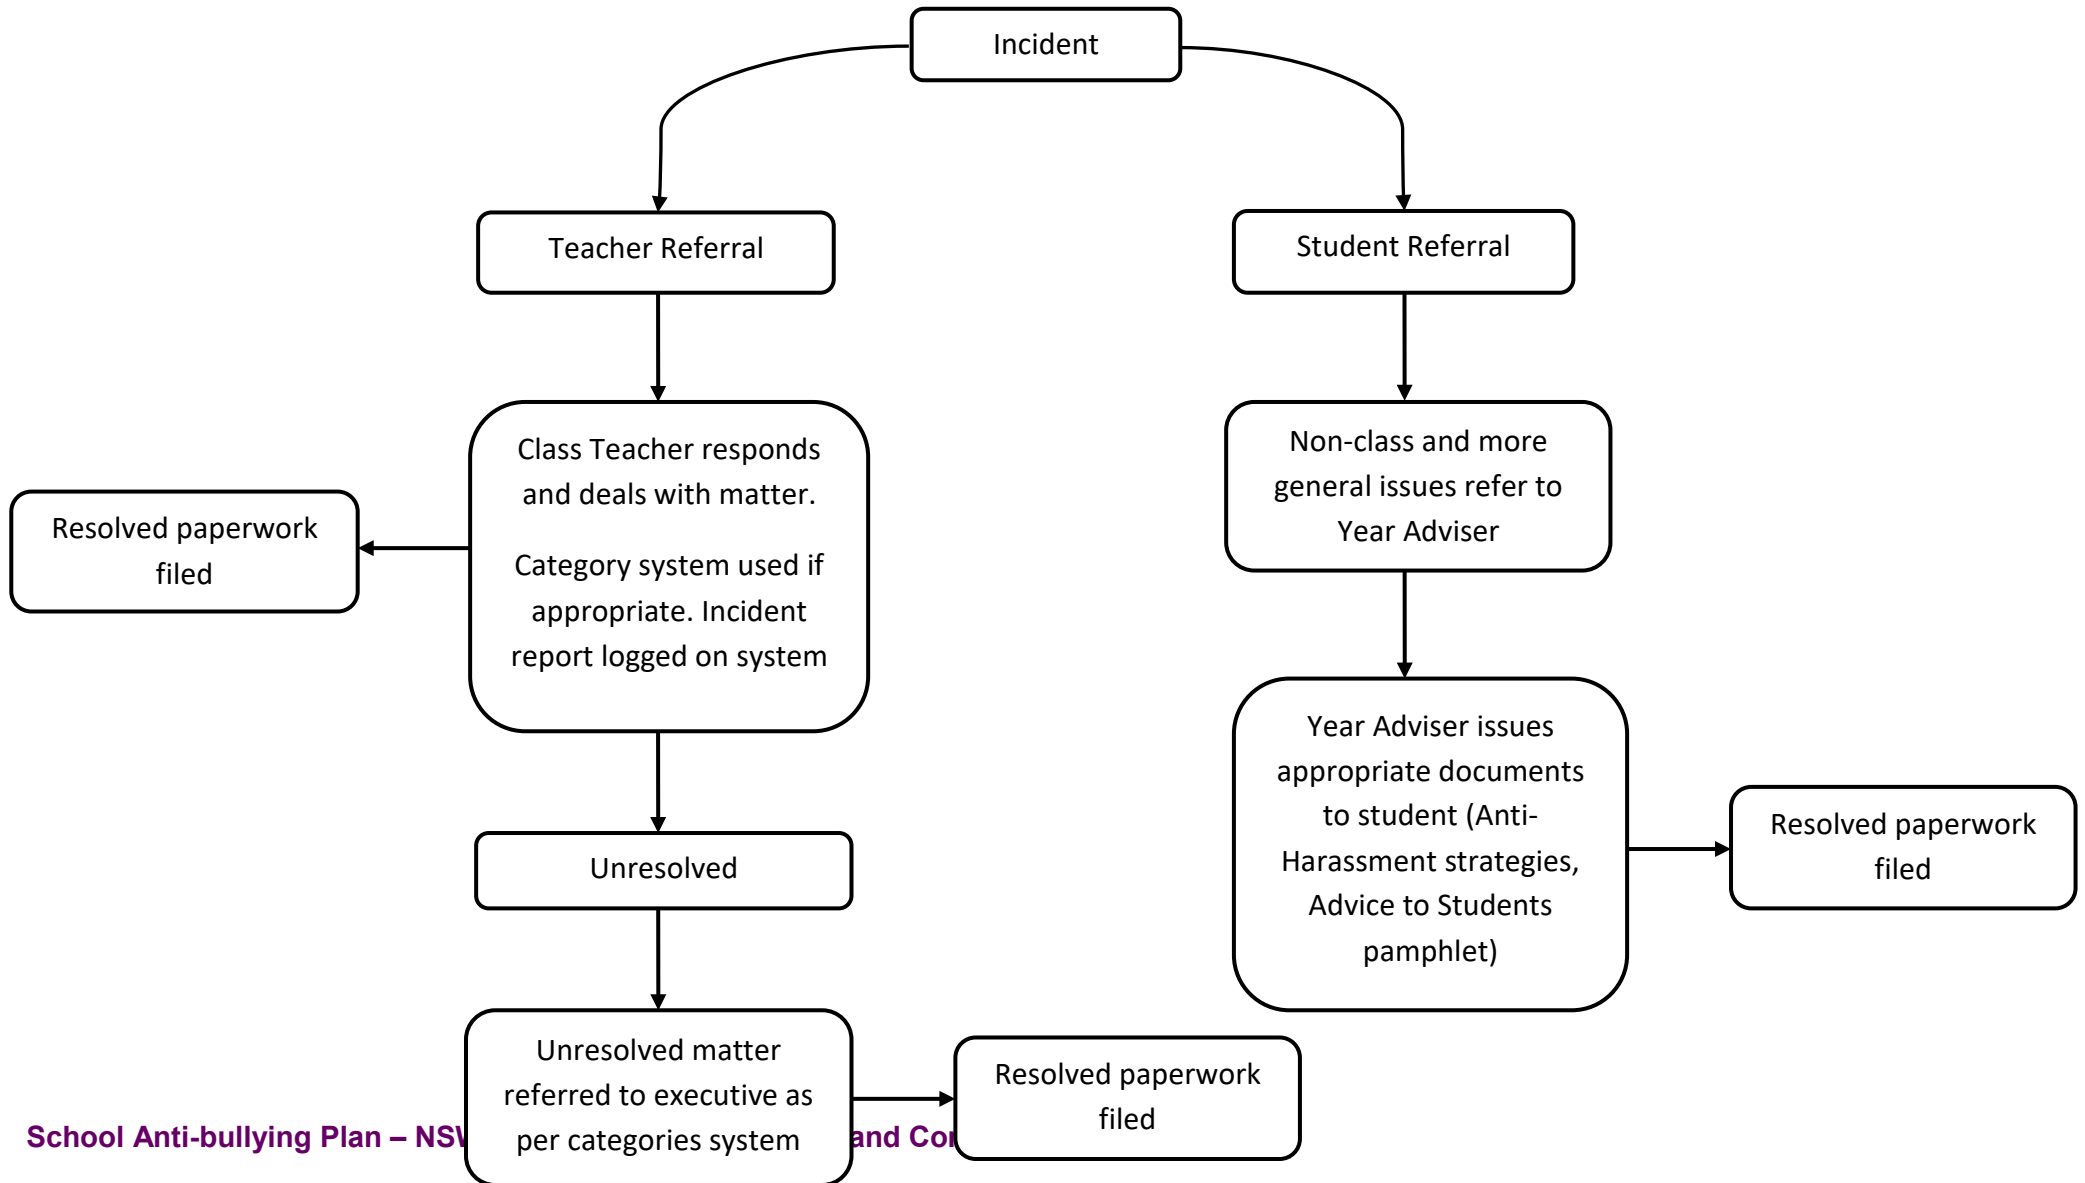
Incident

Teacher Referral

Student Referral

Class Teacher responds and deals with matter.

Category system used if appropriate. Incident report logged on system

Resolved paperwork filed

Non-class and more general issues refer to Year Adviser

Year Adviser issues appropriate documents to student (Anti-Harassment strategies, Advice to Students pamphlet)

Resolved paperwork filed

Unresolved

Unresolved matter referred to executive as per categories system

Resolved paperwork filed

School Anti-bullying Plan – NSV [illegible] and Co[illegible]